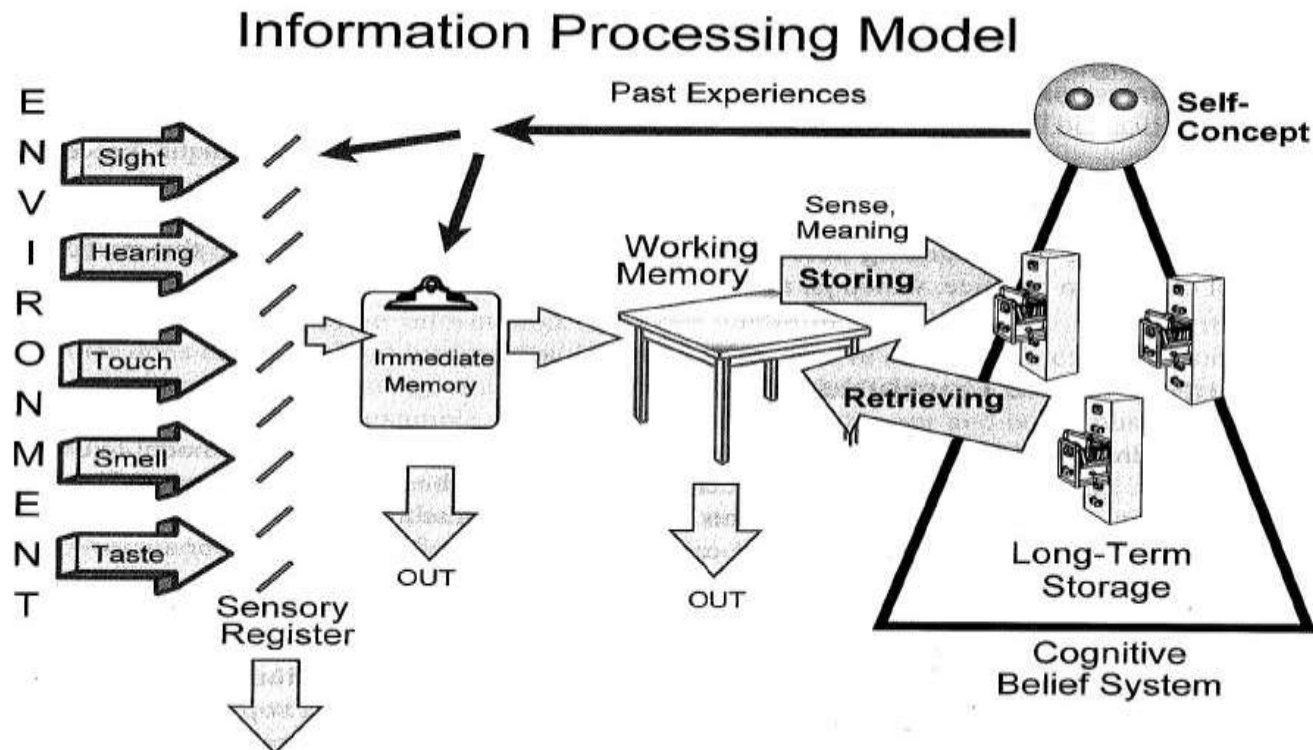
Information Processing Model

E
N
V
I
R
O
N
M
E
N
T

Sight
Hearing
Touch
Smell
Taste

Past Experiences

Self-Concept

Sensory Register

Immediate Memory

OUT

Working Memory

OUT

Sense, Meaning

Storing

Retrieving

Long-Term Storage

Cognitive Belief System